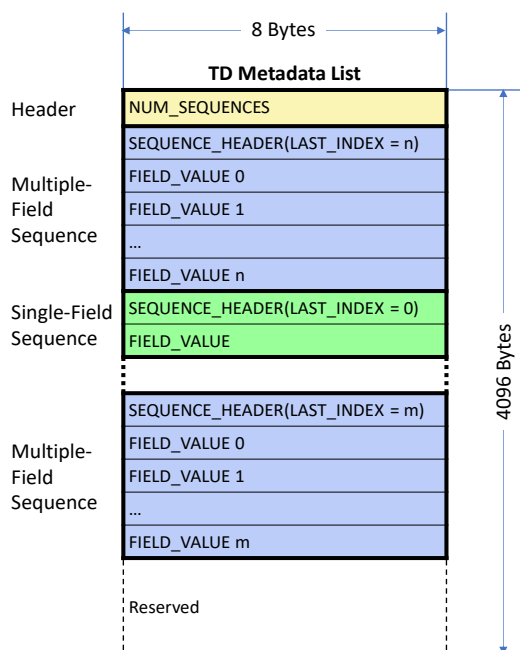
8 Bytes

TD Metadata List

Header

NUM_SEQUENCES

SEQUENCE_HEADER(LAST_INDEX = n)

Multiple-Field Sequence

FIELD_VALUE 0

FIELD_VALUE 1

…

FIELD_VALUE n

Single-Field Sequence

SEQUENCE_HEADER(LAST_INDEX = 0)

FIELD_VALUE

SEQUENCE_HEADER(LAST_INDEX = m)

Multiple-Field Sequence

FIELD_VALUE 0

FIELD_VALUE 1

…

FIELD_VALUE m

Reserved

4096 Bytes